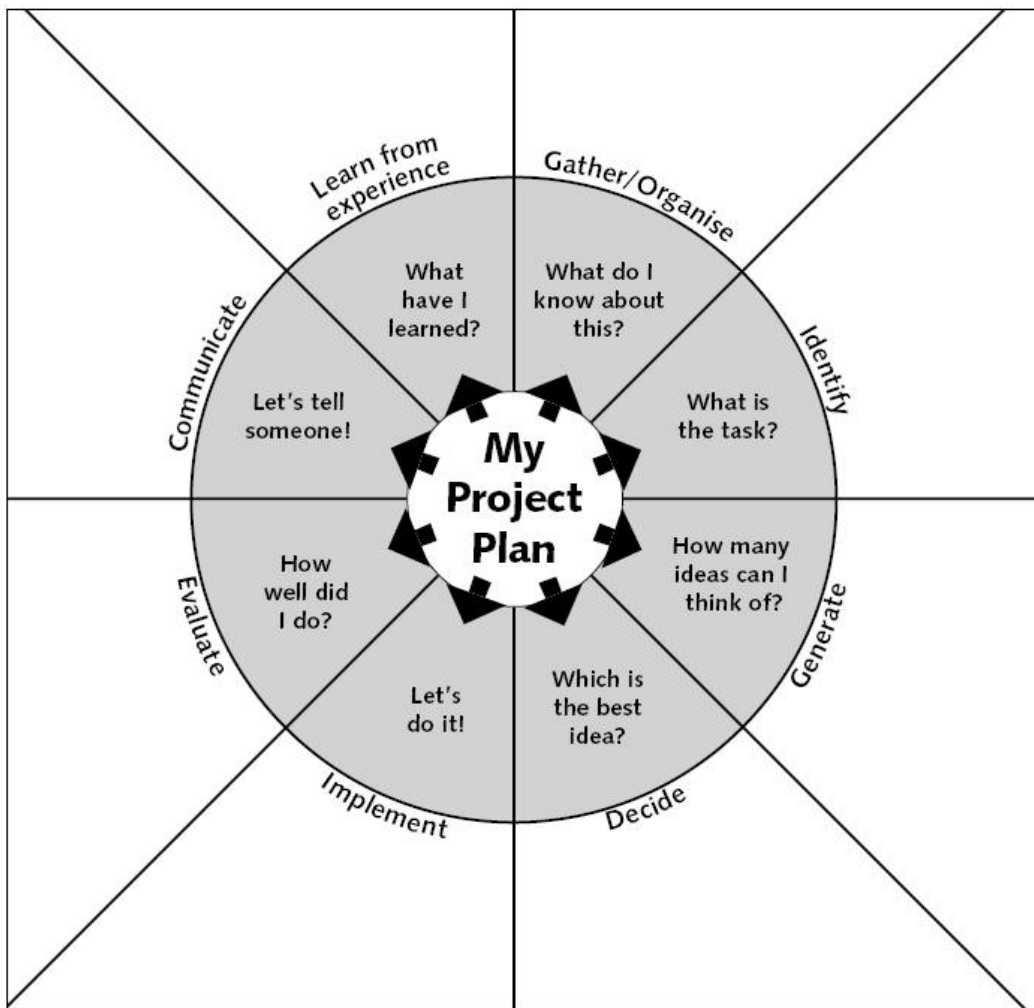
My Project Plan

Gather/Organise
What do I know about this?

Identify
What is the task?

Generate
How many ideas can I think of?

Decide
Which is the best idea?

Implement
Let's do it!

Evaluate
How well did I do?

Communicate
Let's tell someone!

Learn from experience
What have I learned?